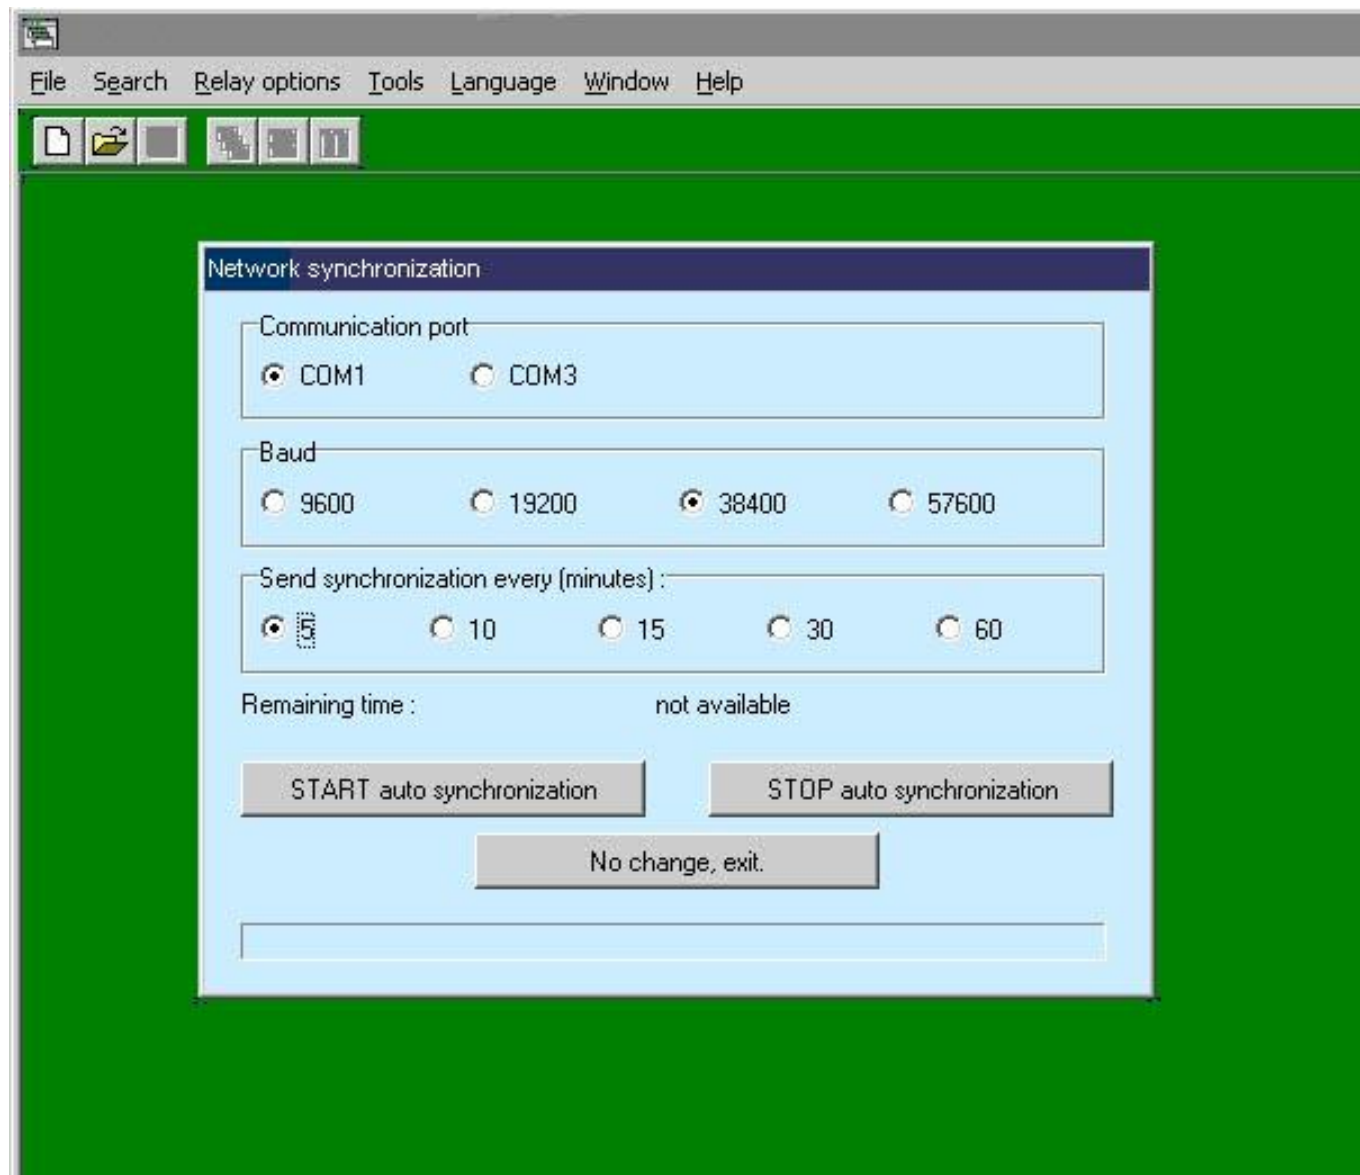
File Search Relay options Tools Language Window Help

Network synchronization

Communication port

COM1 COM3

Baud

9600 19200 38400 57600

Send synchronization every (minutes) :

5 10 15 30 60

Remaining time : not available

START auto synchronization

STOP auto synchronization

No change, exit.